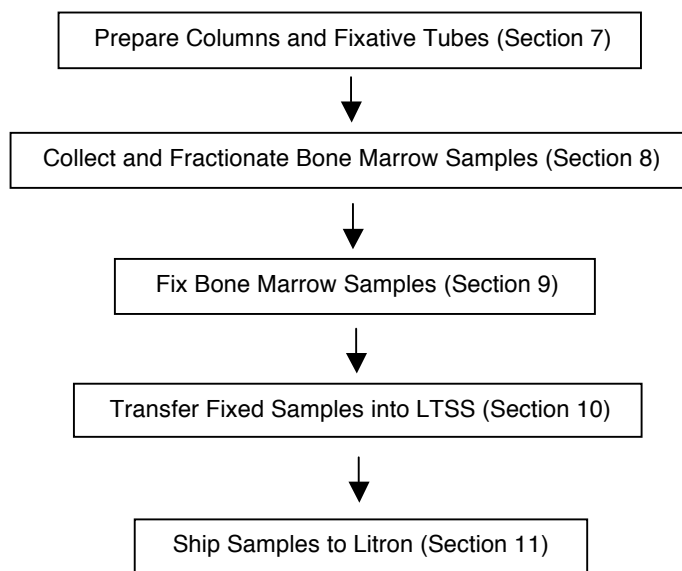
Prepare Columns and Fixative Tubes (Section 7)

Collect and Fractionate Bone Marrow Samples (Section 8)

Fix Bone Marrow Samples (Section 9)

Transfer Fixed Samples into LTSS (Section 10)

Ship Samples to Litron (Section 11)